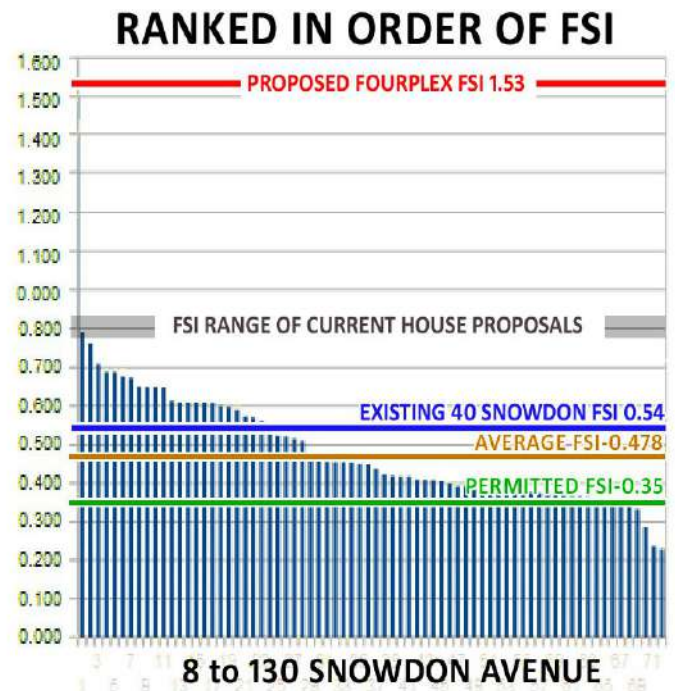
RANKED IN ORDER OF FSI

1.600
1.500
1.400
1.300
1.200
1.100
0.000
0.800
0.700
0.600
0.500
0.400
0.300
0.200
0.100
0.000

PROPOSED FOURPLEX FSI 1.53

FSI RANGE OF CURRENT HOUSE PROPOSALS

EXISTING 40 SNOWDON FSI 0.54

AVERAGE-FSI-0.478

PERMITTED FSI-0.35

3 7 11 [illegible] 67 71

8 to 130 SNOWDON AVENUE